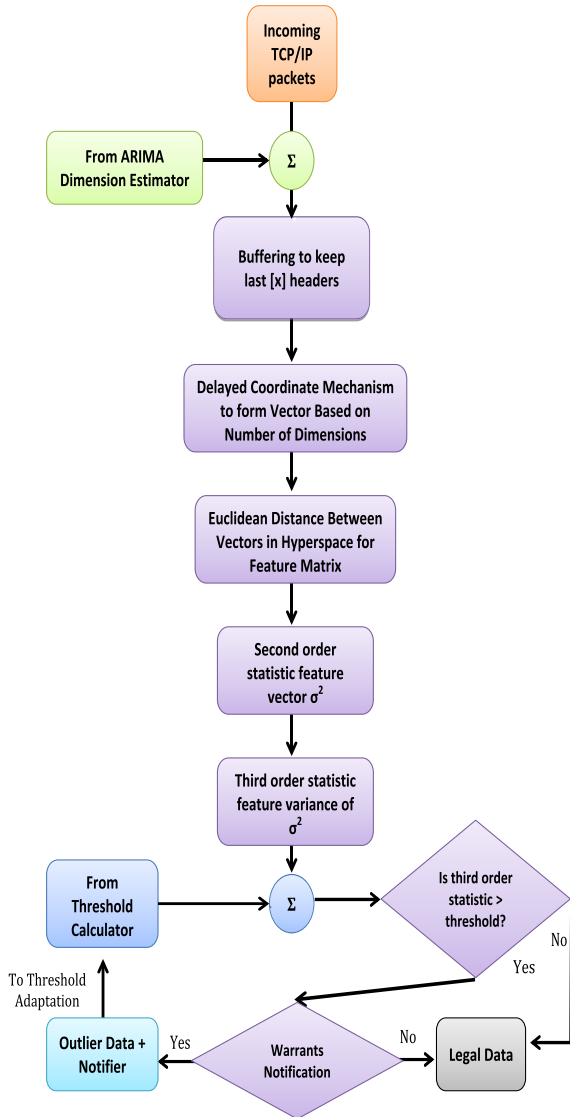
Incoming TCP/IP packets

From ARIMA Dimension Estimator

Σ

Buffering to keep last [x] headers

Delayed Coordinate Mechanism to form Vector Based on Number of Dimensions

Euclidean Distance Between Vectors in Hyperspace for Feature Matrix

Second order statistic feature vector $\sigma^2$

Third order statistic feature variance of $\sigma^2$

From Threshold Calculator

Σ

Is third order statistic > threshold?

No

Yes

To Threshold Adaptation

Outlier Data + Notifier

Yes

Warrants Notification

No

Legal Data